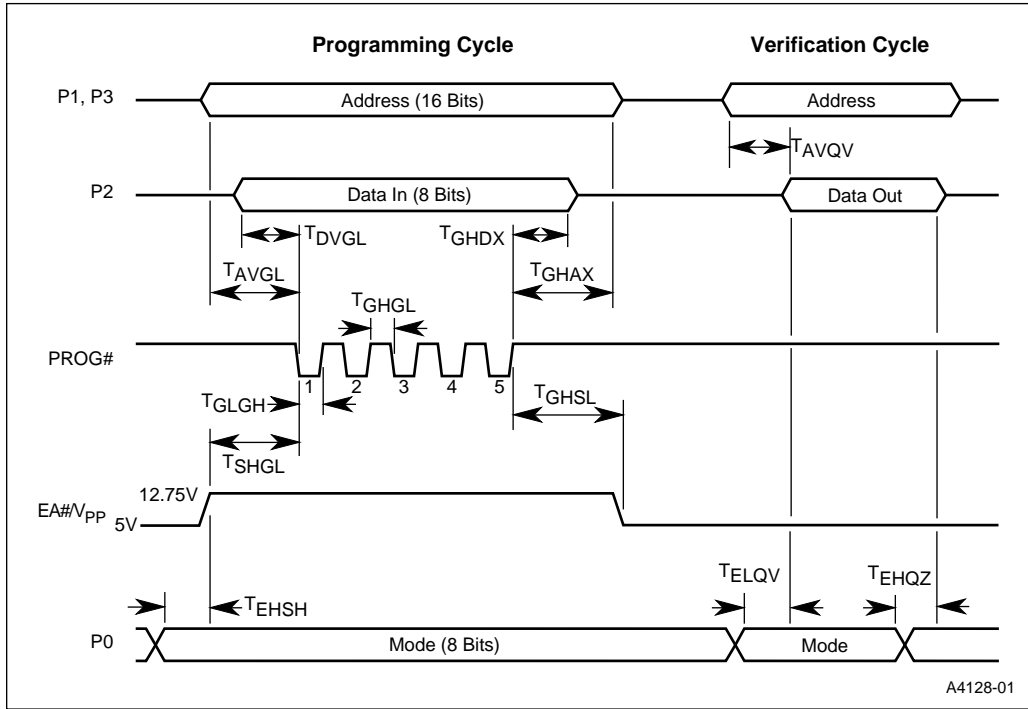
Programming Cycle

Verification Cycle

P1, P3

Address (16 Bits)

Address

$T_{AVQV}$

P2

Data In (8 Bits)

Data Out

$T_{DVGL}$

$T_{GHDX}$

$T_{AVGL}$

$T_{GHAX}$

$T_{GHGL}$

PROG#

1

2

3

4

5

$T_{GLGH}$

$T_{GHSL}$

$T_{SHGL}$

12.75V

$EA\#/V_{PP}$

5V

$T_{ELQV}$

$T_{EHQZ}$

$T_{EHSH}$

P0

Mode (8 Bits)

Mode

A4128-01